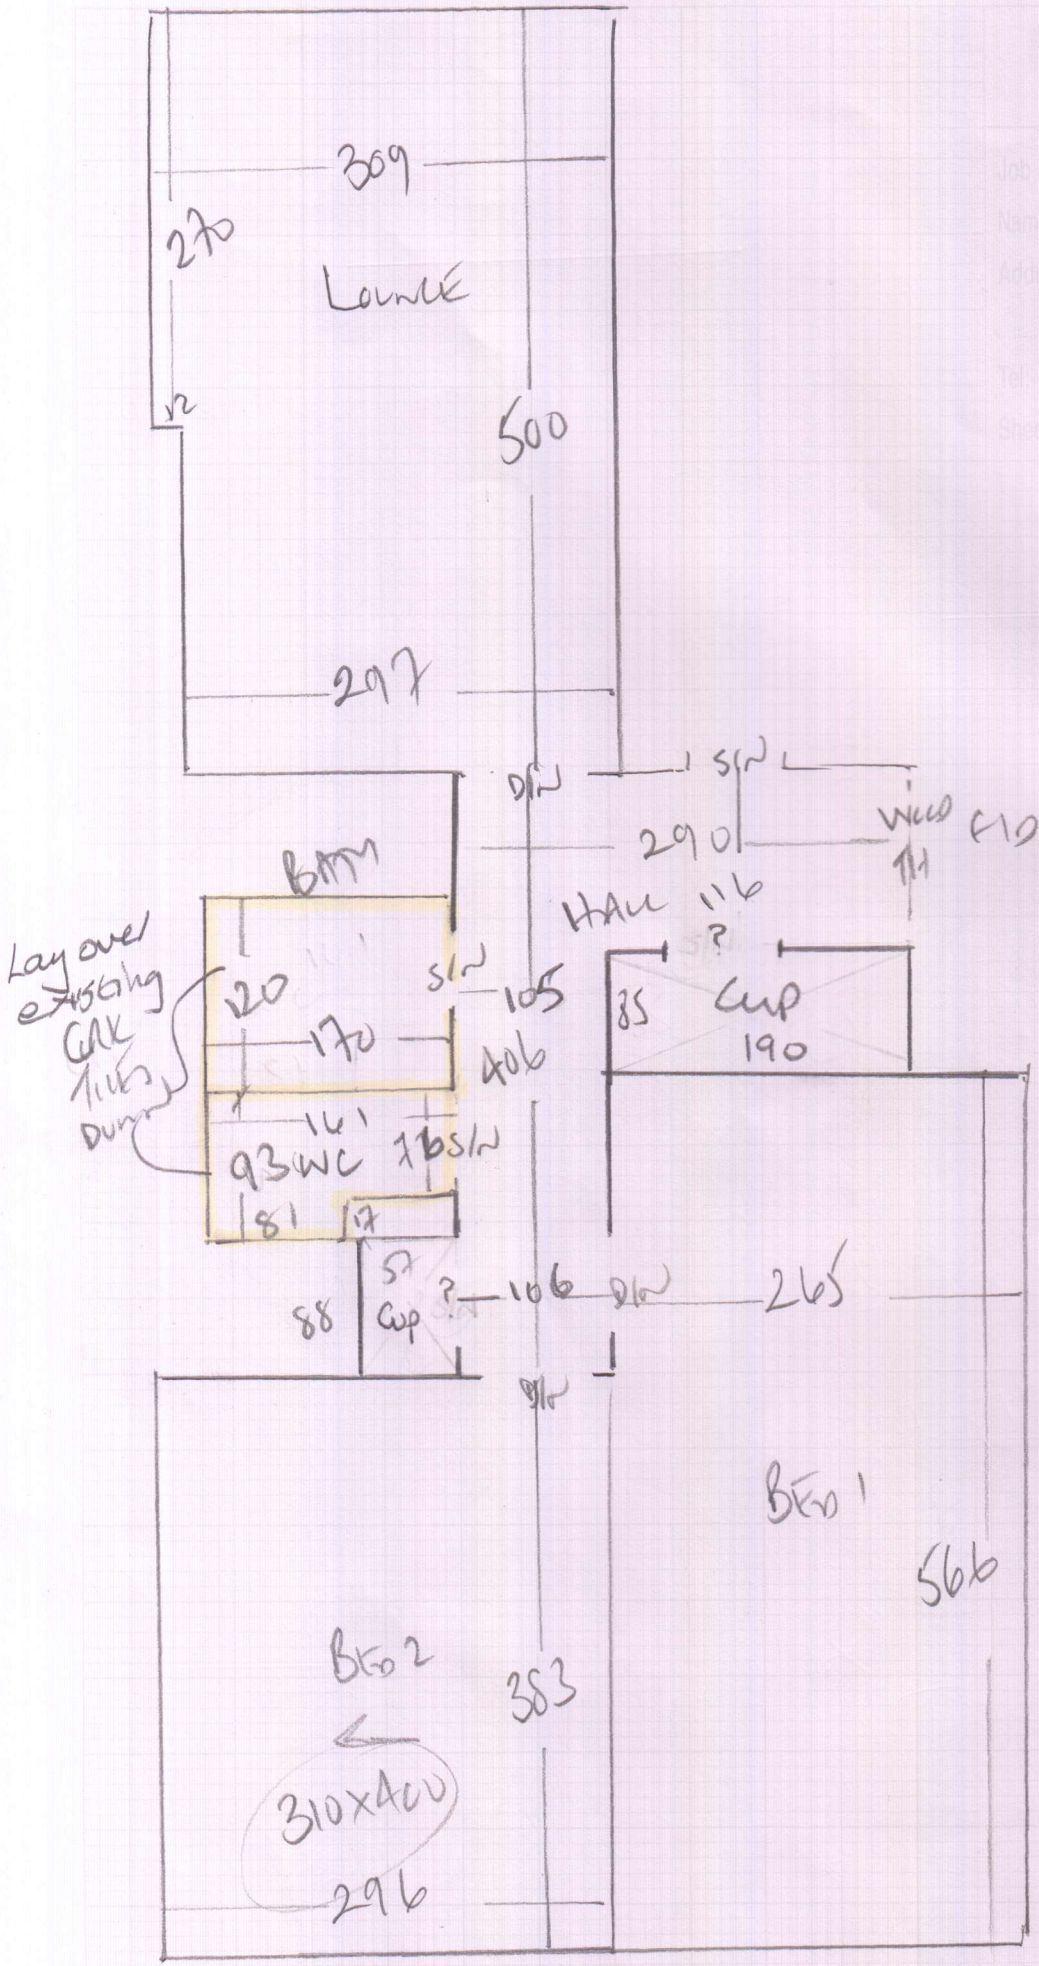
309
270
LOUNGE
12
500
297
D/W
S/W
290
WOOD
FD
TH
BATH
HALL 116
?
Lay over existing OAK TILES DOWN
120
S/W
105
85
CUP
190
170
406
161
93 WC
76 S/W
81
17
57
CUP
?
S/W
88
106
D/W
265
D/W
BED 1
566
BED 2
383
310X400
296
Job
Name
Address
Tel.
Sheet